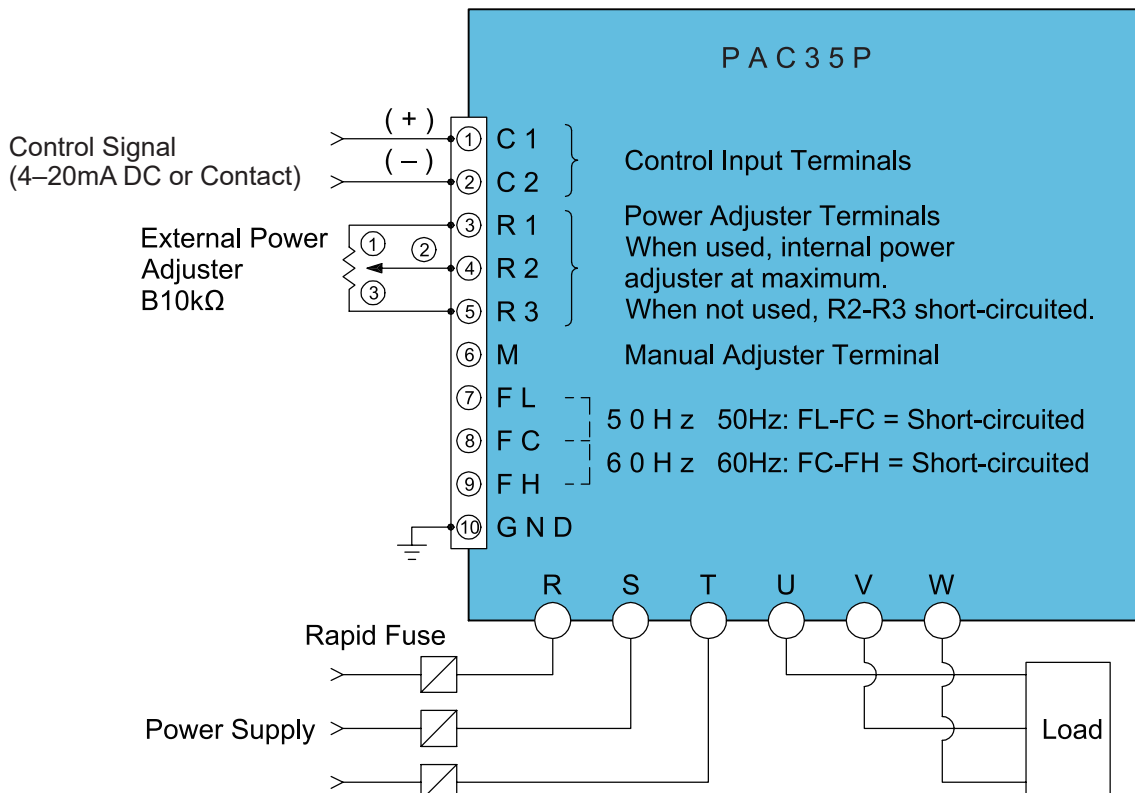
PAC35P

Control Signal
(4–20mA DC or Contact)

(+)
(–)

1 C1
2 C2
3 R1
4 R2
5 R3
6 M
7 FL
8 FC
9 FH
10 GND

Control Input Terminals

External Power Adjuster B10kΩ

1 2 3

Power Adjuster Terminals
When used, internal power adjuster at maximum.
When not used, R2-R3 short-circuited.

Manual Adjuster Terminal

50Hz 50Hz: FL-FC = Short-circuited
60Hz 60Hz: FC-FH = Short-circuited

R S T U V W

Rapid Fuse

Power Supply

Load